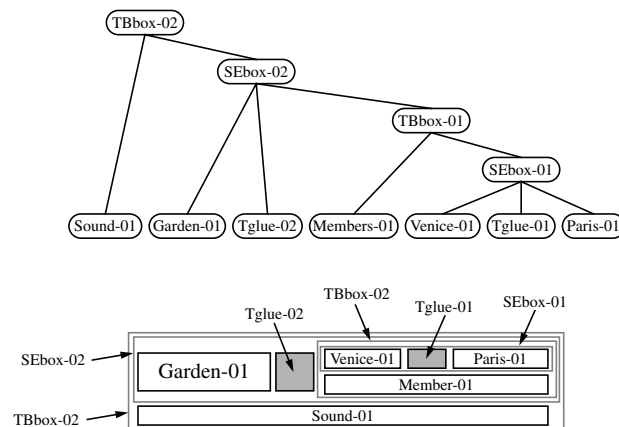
TBbox-02
SEbox-02
TBbox-01
SEbox-01
Sound-01
Garden-01
Tglue-02
Members-01
Venice-01
Tglue-01
Paris-01

TBbox-02
Tglue-02
Tglue-01
SEbox-01
SEbox-02
Garden-01
Venice-01
Paris-01
Member-01
TBbox-02
Sound-01